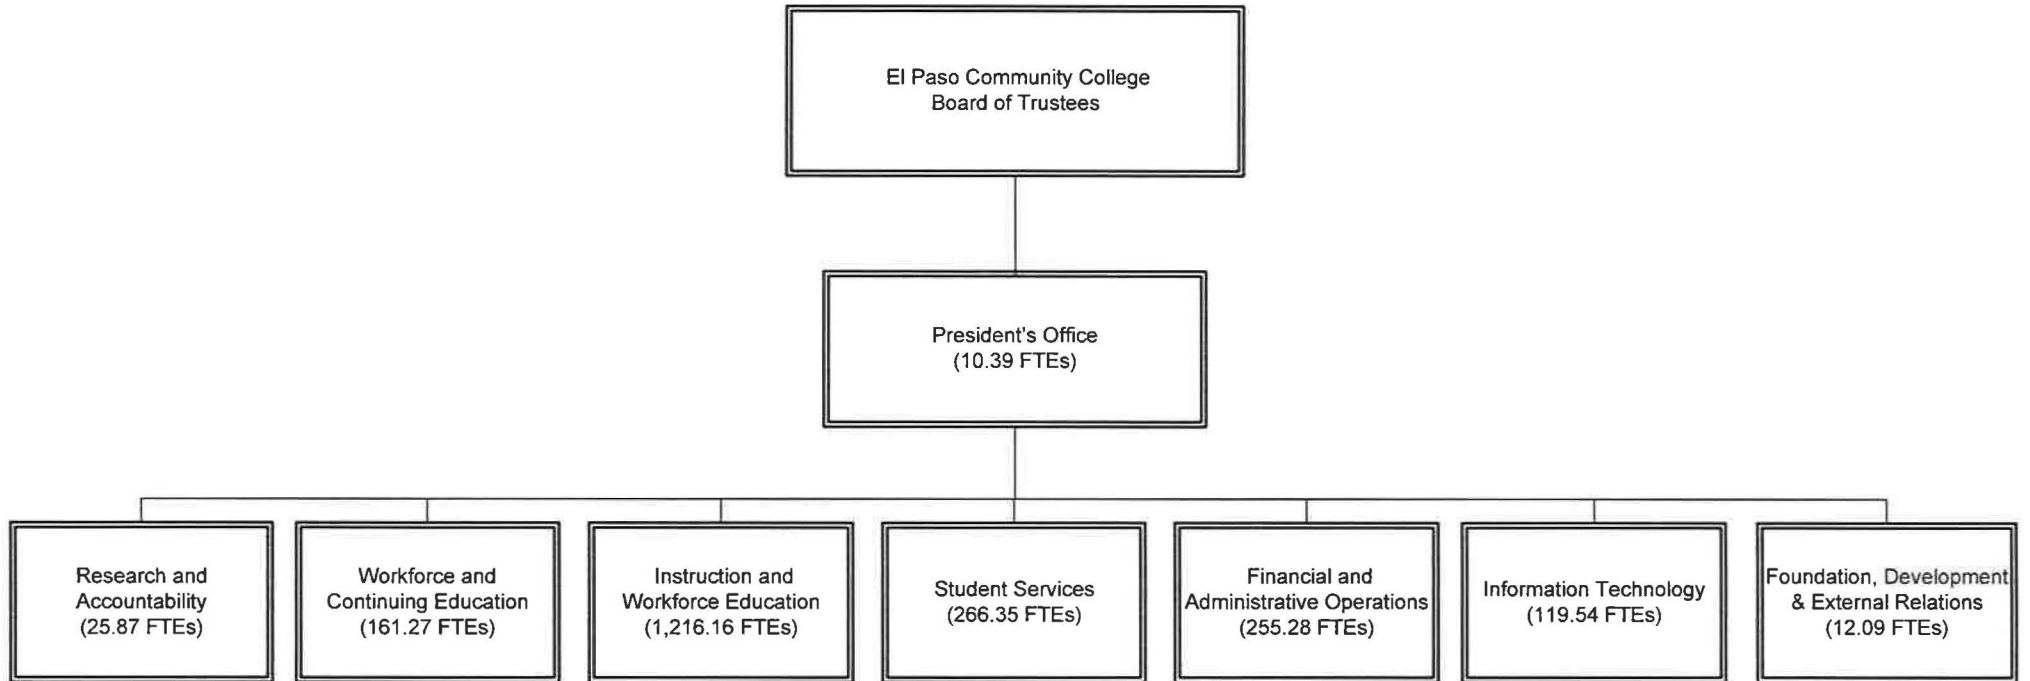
El Paso Community College
Board of Trustees

President's Office
(10.39 FTEs)

Research and Accountability
(25.87 FTEs)

Workforce and Continuing Education
(161.27 FTEs)

Instruction and Workforce Education
(1,216.16 FTEs)

Student Services
(266.35 FTEs)

Financial and Administrative Operations
(255.28 FTEs)

Information Technology
(119.54 FTEs)

Foundation, Development & External Relations
(12.09 FTEs)